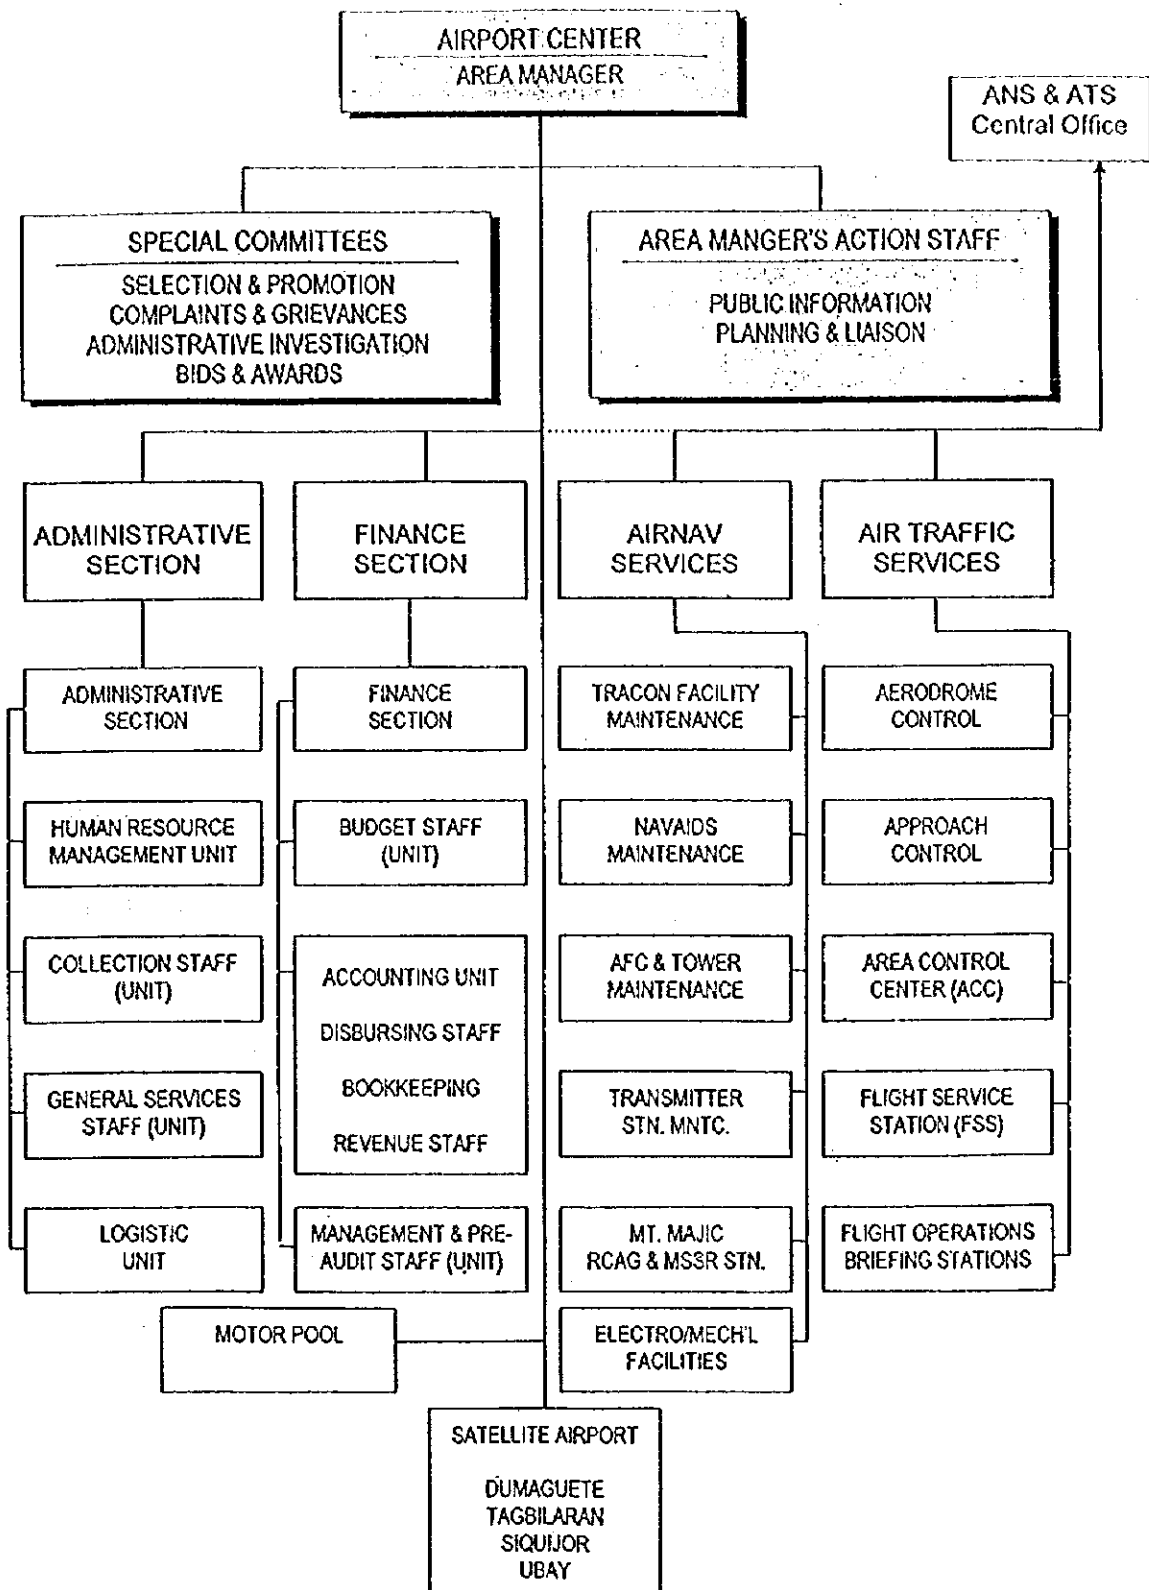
AIRPORT CENTER
AREA MANAGER

ANS & ATS
Central Office

SPECIAL COMMITTEES
SELECTION & PROMOTION
COMPLAINTS & GRIEVANCES
ADMINISTRATIVE INVESTIGATION
BIDS & AWARDS

AREA MANGER'S ACTION STAFF
PUBLIC INFORMATION
PLANNING & LIAISON

ADMINISTRATIVE SECTION

ADMINISTRATIVE SECTION

HUMAN RESOURCE MANAGEMENT UNIT

COLLECTION STAFF (UNIT)

GENERAL SERVICES STAFF (UNIT)

LOGISTIC UNIT

FINANCE SECTION

FINANCE SECTION

BUDGET STAFF (UNIT)

ACCOUNTING UNIT
DISBURSING STAFF
BOOKKEEPING
REVENUE STAFF

MANAGEMENT & PRE-AUDIT STAFF (UNIT)

AIRNAV SERVICES

TRACON FACILITY MAINTENANCE

NAVAIDS MAINTENANCE

AFC & TOWER MAINTENANCE

TRANSMITTER STN. MNTC.

MT. MAJIC RCAG & MSSR STN.

ELECTRO/MECH'L FACILITIES

AIR TRAFFIC SERVICES

AERODROME CONTROL

APPROACH CONTROL

AREA CONTROL CENTER (ACC)

FLIGHT SERVICE STATION (FSS)

FLIGHT OPERATIONS BRIEFING STATIONS

MOTOR POOL

SATELLITE AIRPORT
DUMAGUETE
TAGBILARAN
SIQUIJOR
UBAY